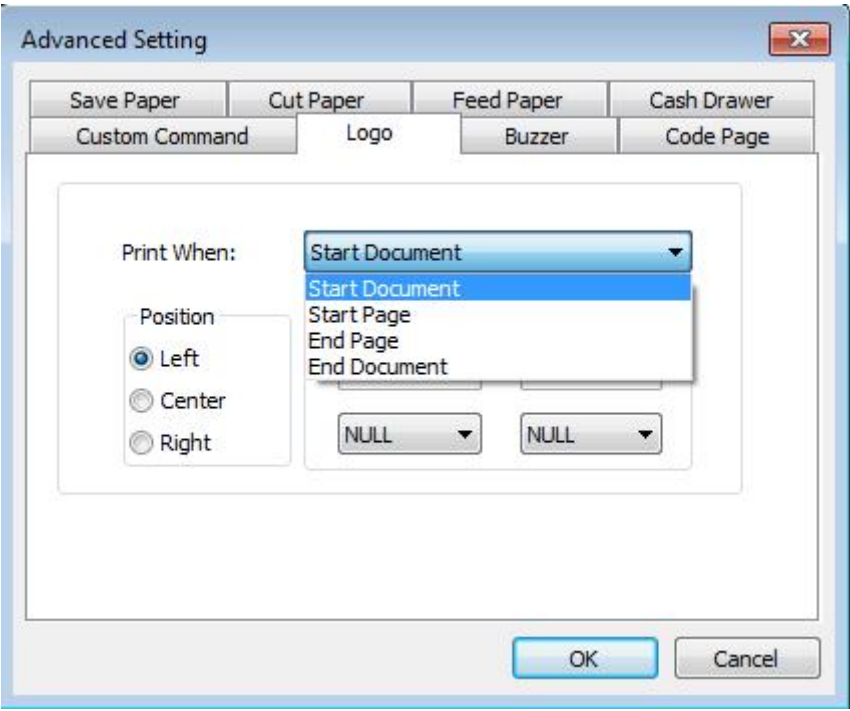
Advanced Setting

Save Paper
Cut Paper
Feed Paper
Cash Drawer
Custom Command
Logo
Buzzer
Code Page

Print When:
Start Document
Start Document
Start Page
End Page
End Document

Position
Left
Center
Right

NULL
NULL

OK
Cancel